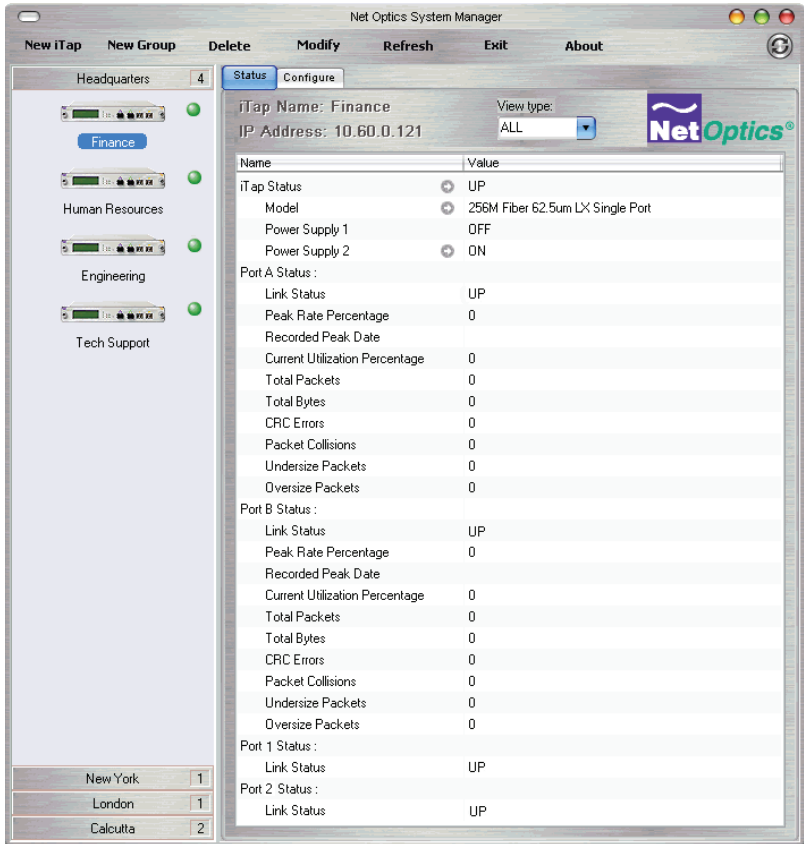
Net Optics System Manager

New iTap New Group Delete Modify Refresh Exit About

Headquarters 4

Finance

Human Resources

Engineering

Tech Support

New York 1

London 1

Calcutta 2

Status Configure

iTap Name: Finance
IP Address: 10.60.0.121

View type:
ALL

NetOptics®

| Name | Value |
|---|---|
| iTap Status | UP |
| Model | 256M Fiber 62.5um LX Single Port |
| Power Supply 1 | OFF |
| Power Supply 2 | ON |
| Port A Status : | |
| Link Status | UP |
| Peak Rate Percentage | 0 |
| Recorded Peak Date | |
| Current Utilization Percentage | 0 |
| Total Packets | 0 |
| Total Bytes | 0 |
| CRC Errors | 0 |
| Packet Collisions | 0 |
| Undersize Packets | 0 |
| Oversize Packets | 0 |
| Port B Status : | |
| Link Status | UP |
| Peak Rate Percentage | 0 |
| Recorded Peak Date | |
| Current Utilization Percentage | 0 |
| Total Packets | 0 |
| Total Bytes | 0 |
| CRC Errors | 0 |
| Packet Collisions | 0 |
| Undersize Packets | 0 |
| Oversize Packets | 0 |
| Port 1 Status : | |
| Link Status | UP |
| Port 2 Status : | |
| Link Status | UP |